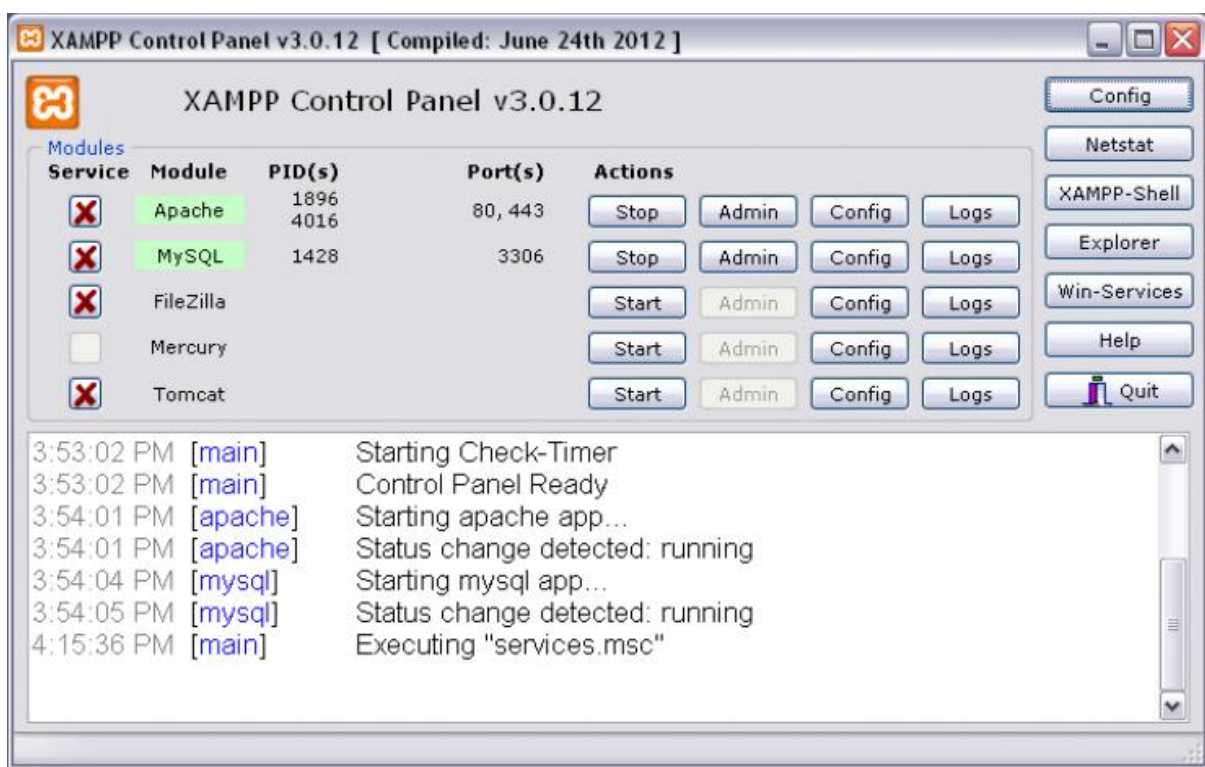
XAMPP Control Panel v3.0.12 [ Compiled: June 24th 2012 ]

XAMPP Control Panel v3.0.12

Config
Netstat
XAMPP-Shell
Explorer
Win-Services
Help
Quit

Modules

| Service | Module | PID(s) | Port(s) | Actions | | | |
|---|---|---|---|---|---|---|---|
| X | Apache | 1896 4016 | 80, 443 | Stop | Admin | Config | Logs |
| X | MySQL | 1428 | 3306 | Stop | Admin | Config | Logs |
| X | FileZilla | | | Start | Admin | Config | Logs |
| | Mercury | | | Start | Admin | Config | Logs |
| X | Tomcat | | | Start | Admin | Config | Logs |

3:53:02 PM [main] Starting Check-Timer
3:53:02 PM [main] Control Panel Ready
3:54:01 PM [apache] Starting apache app...
3:54:01 PM [apache] Status change detected: running
3:54:04 PM [mysql] Starting mysql app...
3:54:05 PM [mysql] Status change detected: running
4:15:36 PM [main] Executing "services.msc"